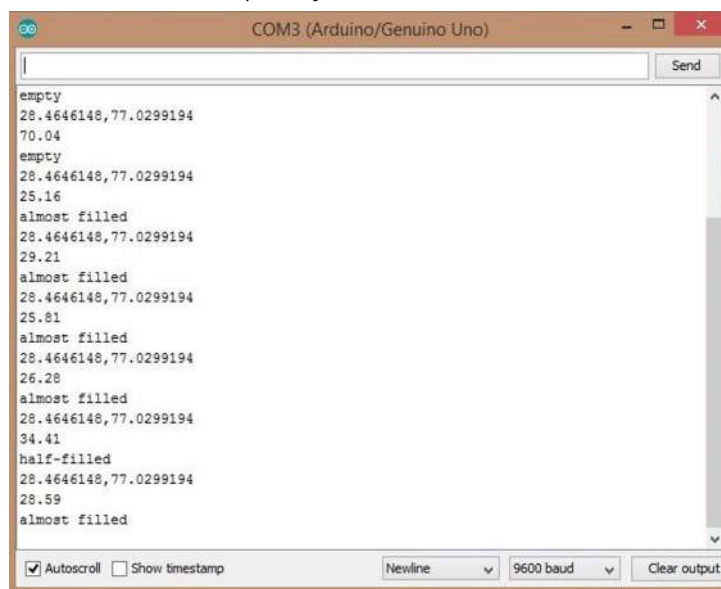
COM3 (Arduino/Genuino Uno)

Send

empty
28.4646148,77.0299194
70.04
empty
28.4646148,77.0299194
25.16
almost filled
28.4646148,77.0299194
29.21
almost filled
28.4646148,77.0299194
25.81
almost filled
28.4646148,77.0299194
26.28
almost filled
28.4646148,77.0299194
34.41
half-filled
28.4646148,77.0299194
28.59
almost filled

Autoscroll Show timestamp Newline 9600 baud Clear output